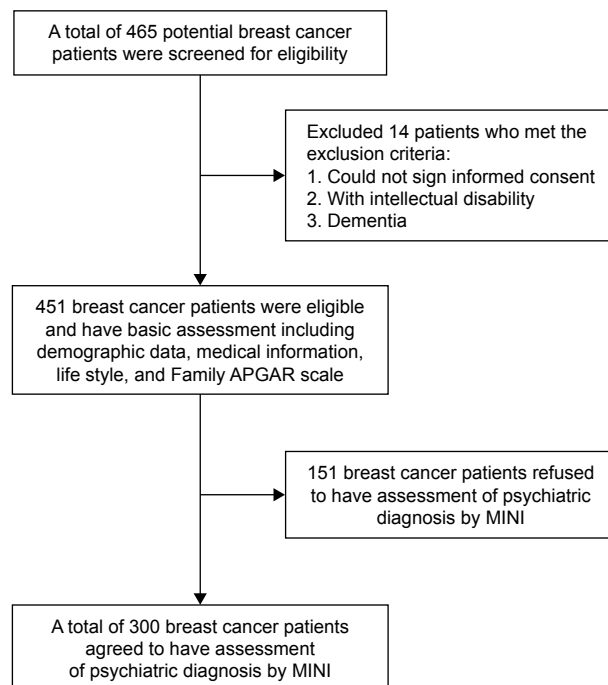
A total of 465 potential breast cancer patients were screened for eligibility

Excluded 14 patients who met the exclusion criteria:
1. Could not sign informed consent
2. With intellectual disability
3. Dementia

451 breast cancer patients were eligible and have basic assessment including demographic data, medical information, life style, and Family APGAR scale

151 breast cancer patients refused to have assessment of psychiatric diagnosis by MINI

A total of 300 breast cancer patients agreed to have assessment of psychiatric diagnosis by MINI